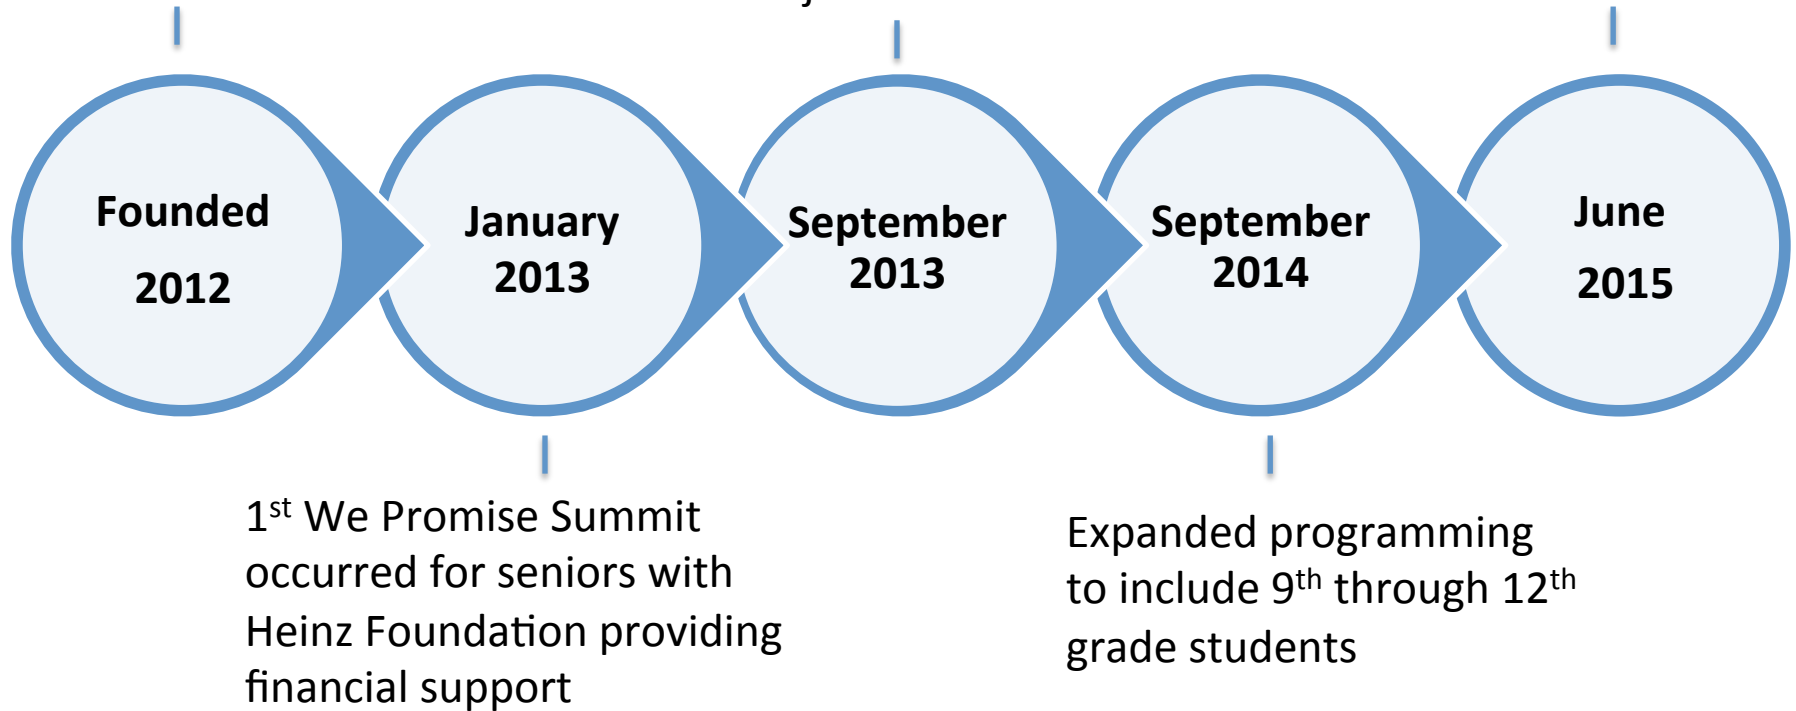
Founded 2012

January 2013

September 2013

September 2014

June 2015

1$^{st}$ We Promise Summit occurred for seniors with Heinz Foundation providing financial support

Expanded programming to include 9$^{th}$ through 12$^{th}$ grade students